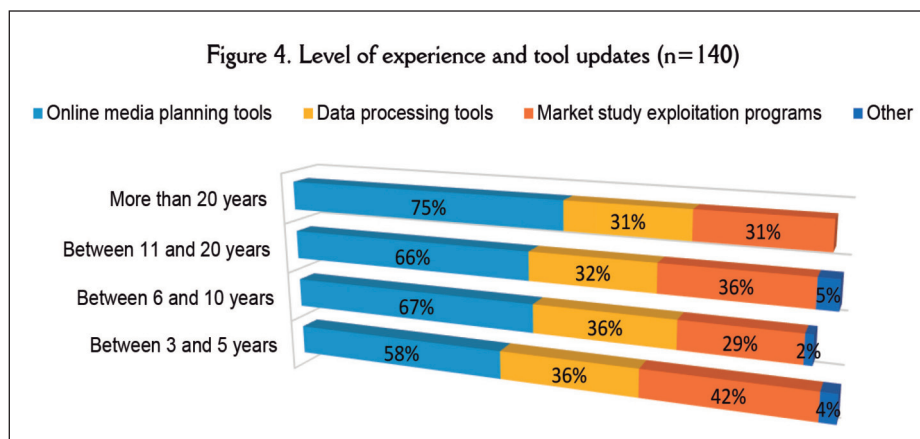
Figure 4. Level of experience and tool updates (n=140)

Online media planning tools
Data processing tools
Market study exploitation programs
Other

More than 20 years
Between 11 and 20 years
Between 6 and 10 years
Between 3 and 5 years

75%
31%
31%
66%
32%
36%
5%
67%
36%
29%
2%
58%
36%
42%
4%